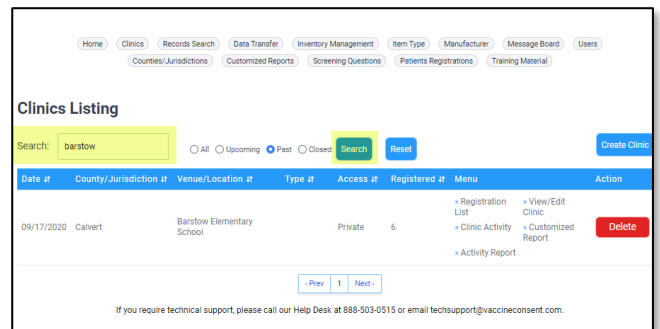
Home Clinics Records Search Data Transfer Inventory Management Item Type Manufacturer Message Board Users
Counties/Jurisdictions Customized Reports Screening Questions Patients Registrations Training Material

Clinics Listing

Search: barstow

All Upcoming Past Closed Search Reset Create Clinic

| Date | County/Jurisdiction | Venue/Location | Type | Access | Registered | Menu | | Action |
|---|---|---|---|---|---|---|---|---|
| 09/17/2020 | Calvert | Barstow Elementary School | | Private | 6 | » Registration List » Clinic Activity » Activity Report | » View/Edit Clinic » Customized Report | Delete |

‹ Prev 1 Next ›

If you require technical support, please call our Help Desk at 888-503-0515 or email techsupport@vaccineconsent.com.